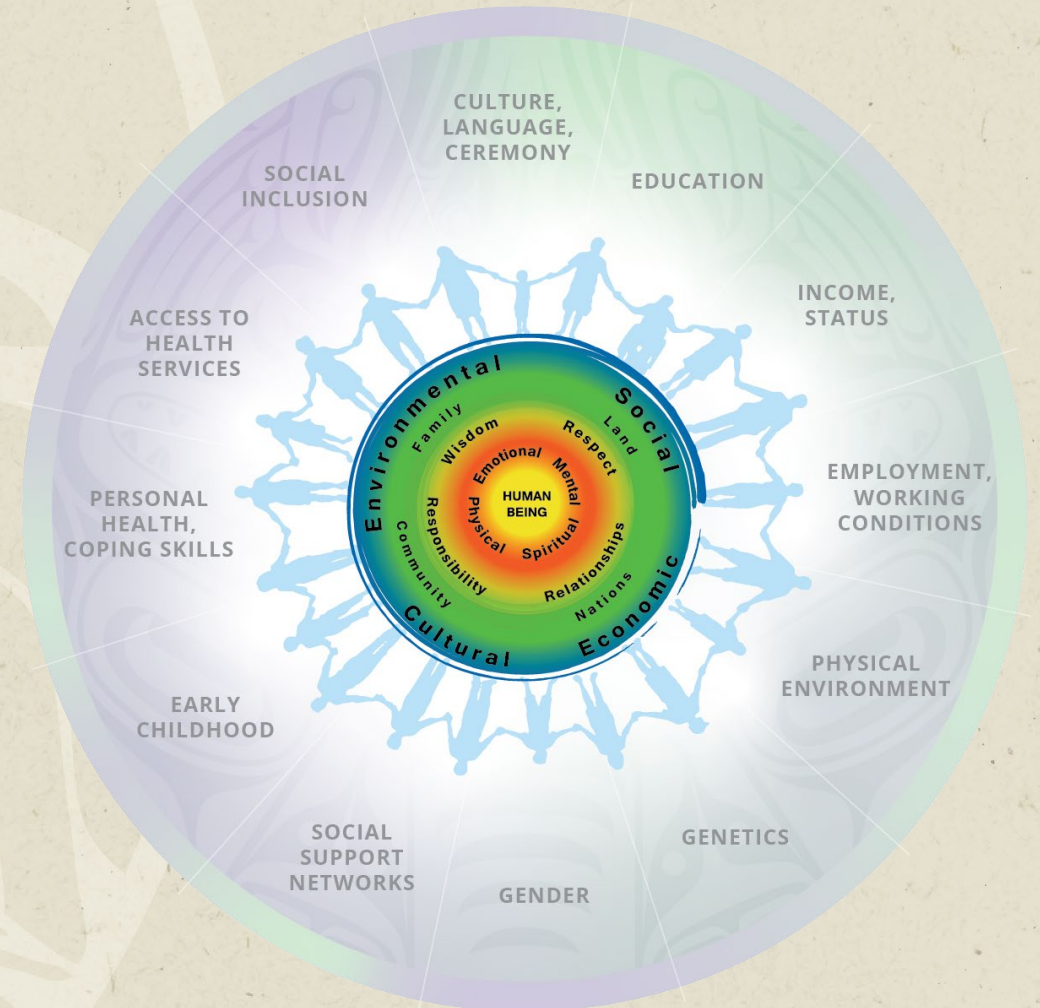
CULTURE, LANGUAGE, CEREMONY

EDUCATION

INCOME, STATUS

EMPLOYMENT, WORKING CONDITIONS

PHYSICAL ENVIRONMENT

GENETICS

GENDER

SOCIAL SUPPORT NETWORKS

EARLY CHILDHOOD

PERSONAL HEALTH, COPING SKILLS

ACCESS TO HEALTH SERVICES

SOCIAL INCLUSION

Environmental

Social

Economic

Cultural

Family

Land

Nations

Community

Wisdom

Respect

Relationships

Responsibility

Emotional

Mental

Spiritual

Physical

HUMAN BEING